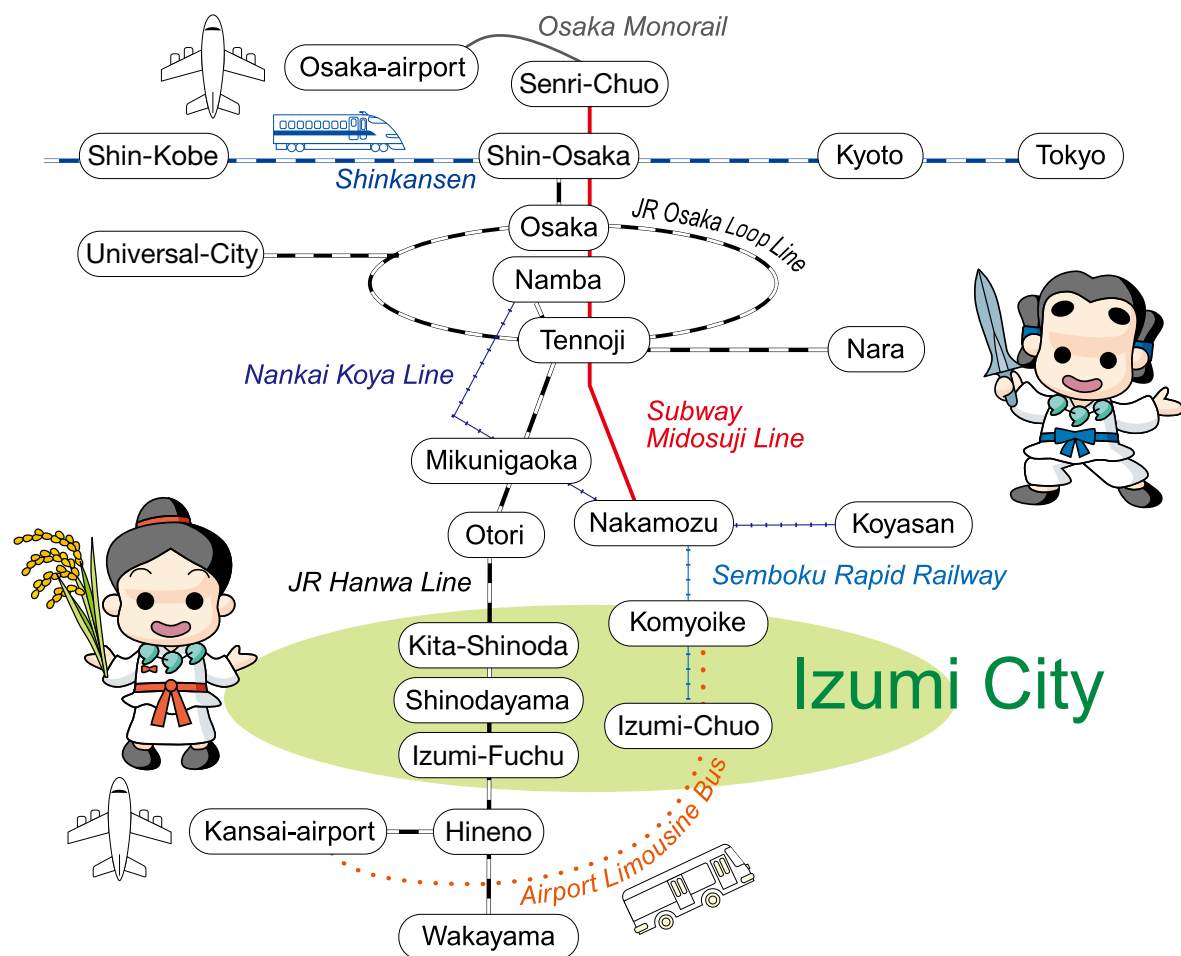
Osaka Monorail
Osaka-airport
Senri-Chuo
Shin-Kobe
Shin-Osaka
Kyoto
Tokyo
Shinkansen
Osaka
JR Osaka Loop Line
Universal-City
Namba
Tennoji
Nara
Nankai Koya Line
Subway
Midosuji Line
Mikunigaoka
Otori
Nakamozu
Koyasan
JR Hanwa Line
Semboku Rapid Railway
Komyoike
Kita-Shinoda
Izumi City
Shinodayama
Izumi-Chuo
Izumi-Fuchu
Kansai-airport
Hineno
Airport Limousine Bus
Wakayama